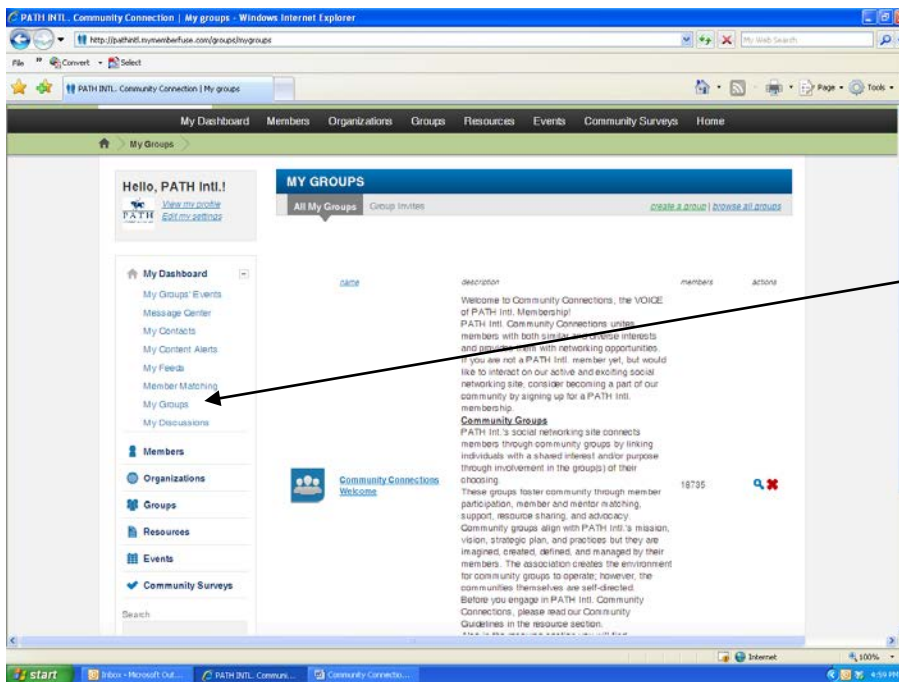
PATH INTL. Community Connection | My groups - Windows Internet Explorer

http://pathintl.mymemberfuse.com/groups/mygroups

My Web Search

File Convert Select

PATH INTL. Community Connection | My groups

Page Tools

My Dashboard Members Organizations Groups Resources Events Community Surveys Home

My Groups

Hello, PATH Intl.!

View my profile
Edit my settings

PATH

My Dashboard
My Groups' Events
Message Center
My Contacts
My Content Alerts
My Feeds
Member Matching
My Groups
My Discussions

Members
Organizations
Groups
Resources
Events
Community Surveys

Search

MY GROUPS

All My Groups Group Invites

create a group | browse all groups

| name | description | members | actions |
|---|---|---|---|
| Community Connections Welcome | Welcome to Community Connections, the VOICE of PATH Intl. Membership! PATH Intl. Community Connections unites members with both similar and diverse interests and provides them with networking opportunities. If you are not a PATH Intl. member yet, but would like to interact on our active and exciting social networking site, consider becoming a part of our community by signing up for a PATH Intl. membership. **Community Groups** PATH Intl.'s social networking site connects members through community groups by linking individuals with a shared interest and/or purpose through involvement in the group(s) of their choosing. These groups foster community through member participation, member and mentor matching, support, resource sharing, and advocacy. Community groups align with PATH Intl.'s mission, vision, strategic plan, and practices but they are imagined, created, defined, and managed by their members. The association creates the environment for community groups to operate; however, the communities themselves are self-directed. Before you engage in PATH Intl. Community Connections, please read our Community Guidelines in the resource section. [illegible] | 18735 | |

Internet 100%

start Inbox - Microsoft Out... PATH INTL. Communi... Community Connectio... 4:59 PM